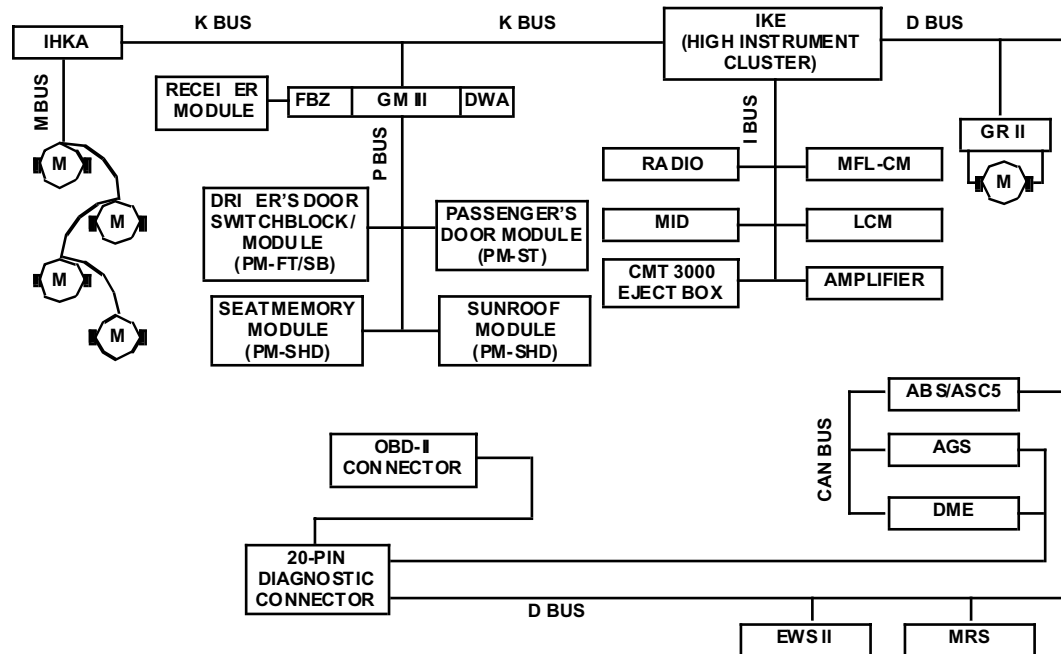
K BUS

K BUS

IKE (HIGH INSTRUMENT CLUSTER)

D BUS

IHKA

M BUS

M

M

M

M

RECEI ER MODULE

FBZ

GM III

DWA

P BUS

I BUS

RADIO

MFL-CM

GR II

M

DRI ER'S DOOR SWITCHBLOCK/ MODULE (PM-FT/SB)

PASSENGER'S DOOR MODULE (PM-ST)

MID

LCM

CMT 3000 EJECT BOX

AMPLIFIER

SEATMEMORY MODULE (PM-SHD)

SUNROOF MODULE (PM-SHD)

ABS/ASC5

CAN BUS

AGS

DME

OBD-II CONNECTOR

20-PIN DIAGNOSTIC CONNECTOR

D BUS

EWS II

MRS